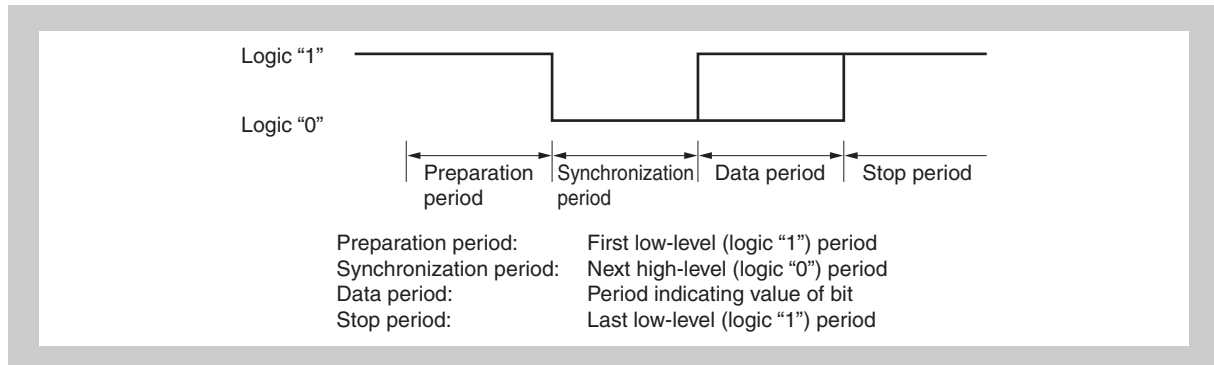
Logic “1”

Logic “0”

Preparation period

Synchronization period

Data period

Stop period

Preparation period: First low-level (logic “1”) period
Synchronization period: Next high-level (logic “0”) period
Data period: Period indicating value of bit
Stop period: Last low-level (logic “1”) period